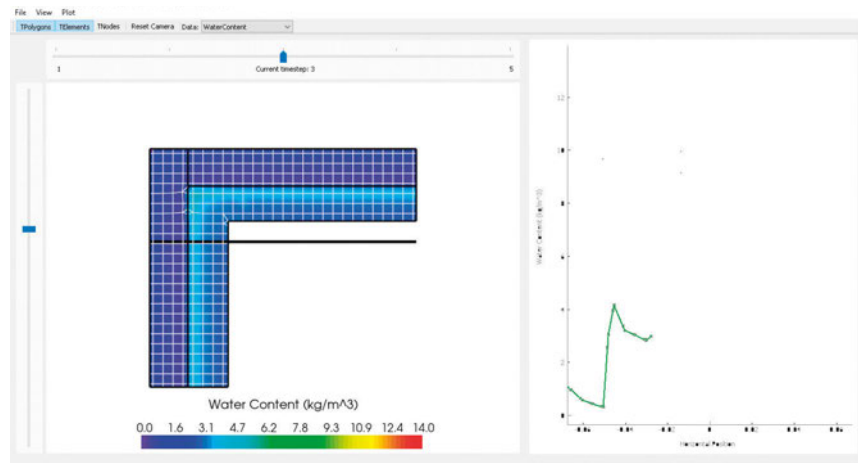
File View Plot

TPolygons TElements TNodes Reset Camera Data: WaterContent

1 Current timestep: 3 5

Water Content (kg/m^3)

0.0 1.6 3.1 4.7 6.2 7.8 9.3 10.9 12.4 14.0

12

10

8

6

4

2

0

Water Content (kg/m^3)

Horizontal Position